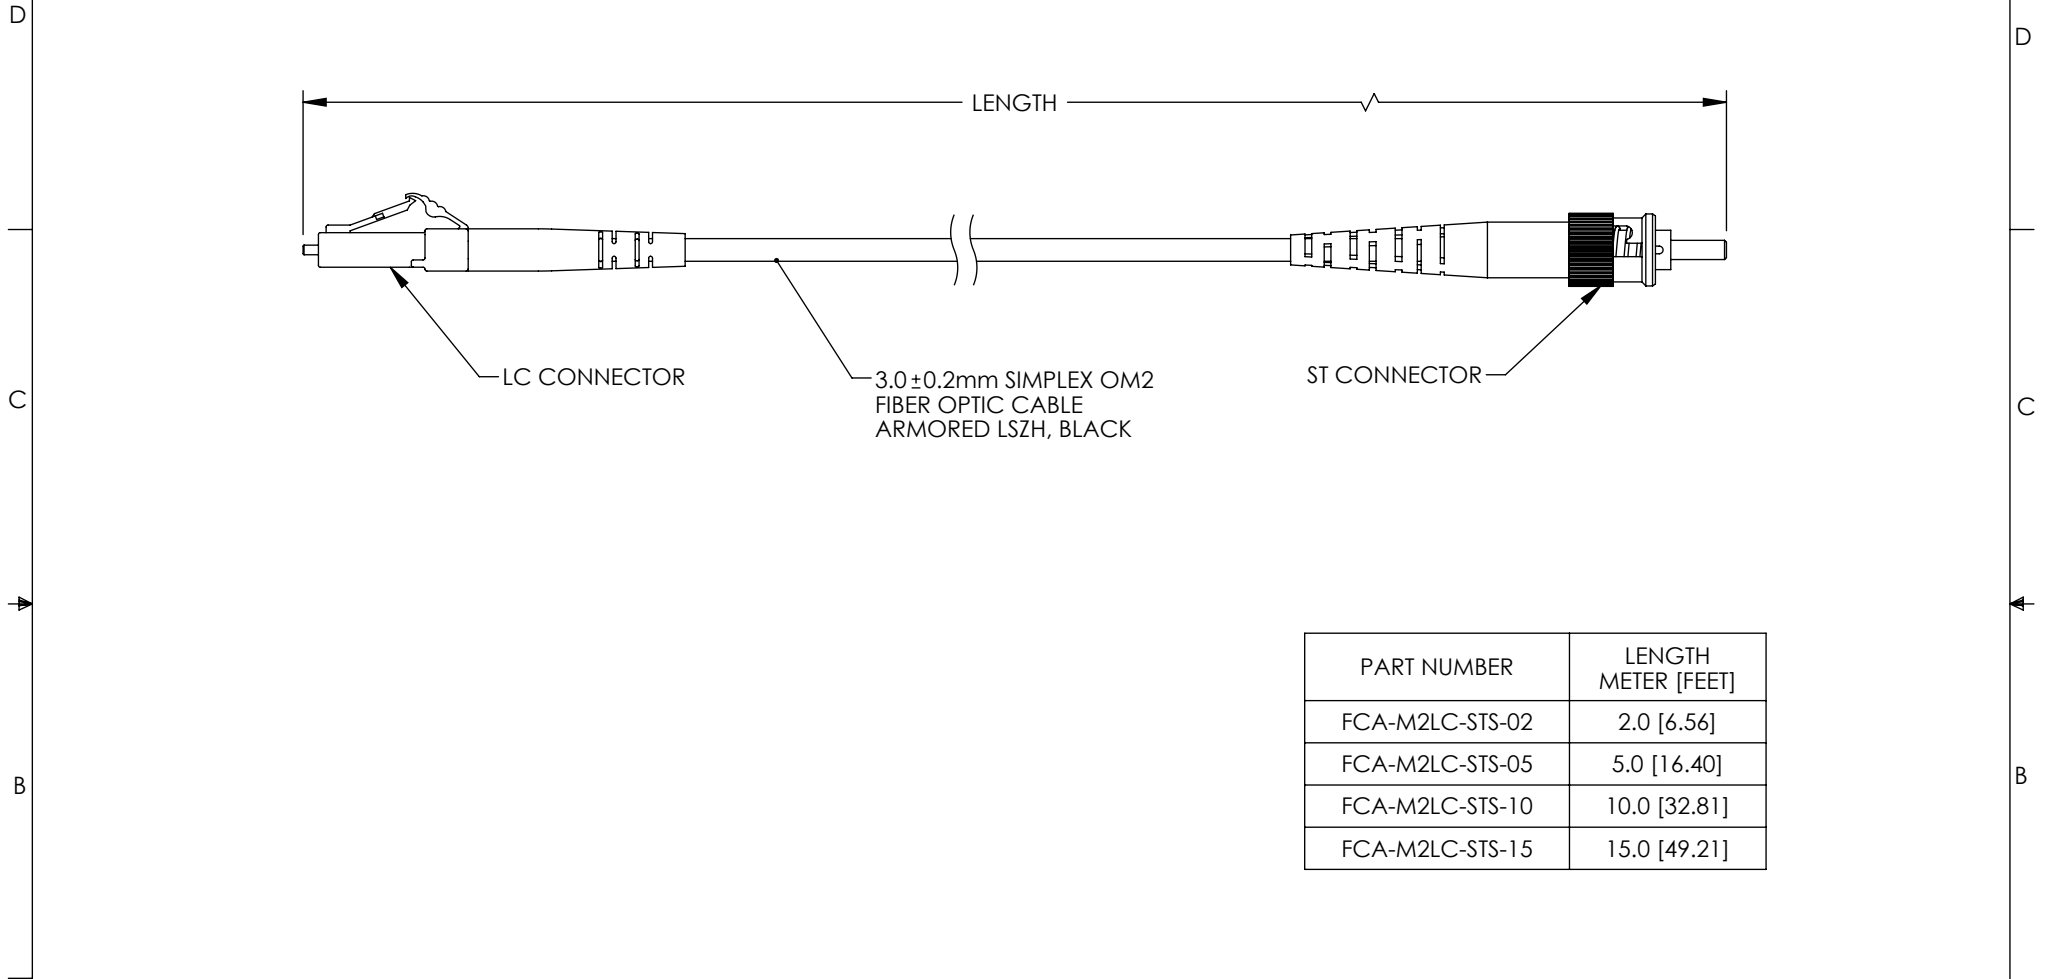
D

D

LENGTH

LC CONNECTOR

3.0 $\pm$0.2mm SIMPLEX OM2
FIBER OPTIC CABLE
ARMORED LSZH, BLACK

ST CONNECTOR

C

C

| PART NUMBER | LENGTH METER [FEET] |
|---|---|
| FCA-M2LC-STS-02 | 2.0 [6.56] |
| FCA-M2LC-STS-05 | 5.0 [16.40] |
| FCA-M2LC-STS-10 | 10.0 [32.81] |
| FCA-M2LC-STS-15 | 15.0 [49.21] |

B

B